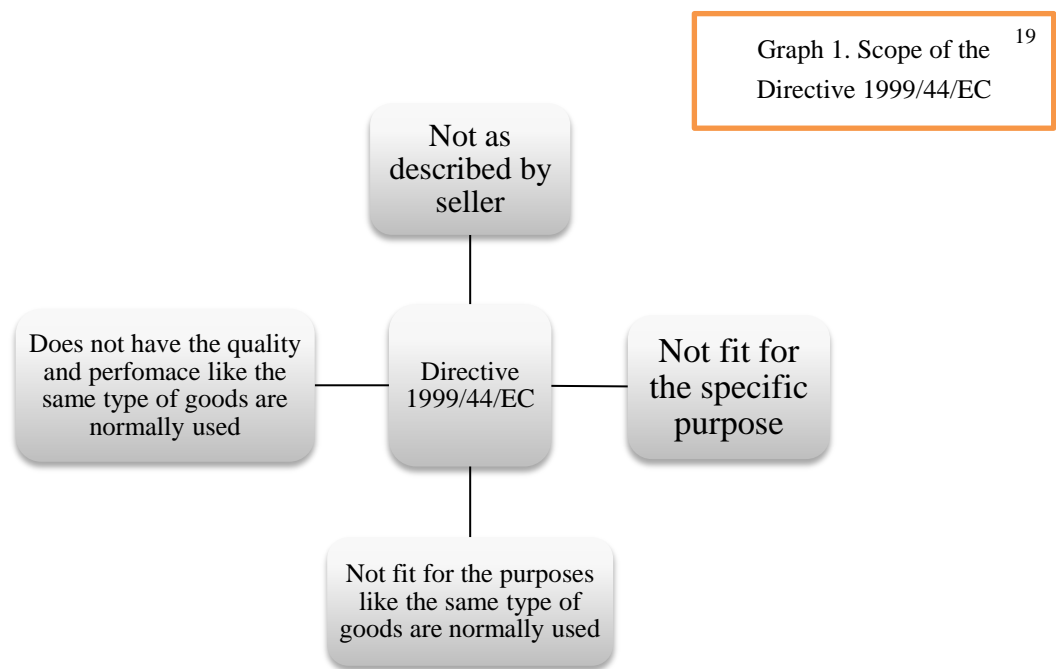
Graph 1. Scope of the Directive 1999/44/EC $^{19}$

Not as described by seller

Does not have the quality and perfomace like the same type of goods are normally used

Directive 1999/44/EC

Not fit for the specific purpose

Not fit for the purposes like the same type of goods are normally used